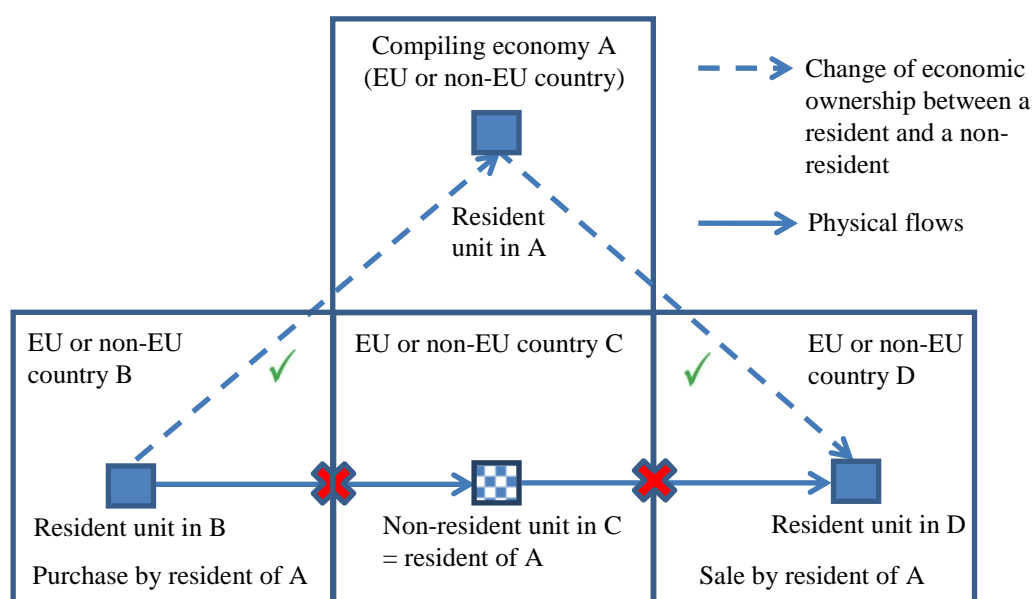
Compiling economy A
(EU or non-EU country)

Resident unit in A

Change of economic ownership between a resident and a non-resident

Physical flows

EU or non-EU country B

EU or non-EU country C

EU or non-EU country D

Resident unit in B

Purchase by resident of A

Non-resident unit in C = resident of A

Resident unit in D

Sale by resident of A